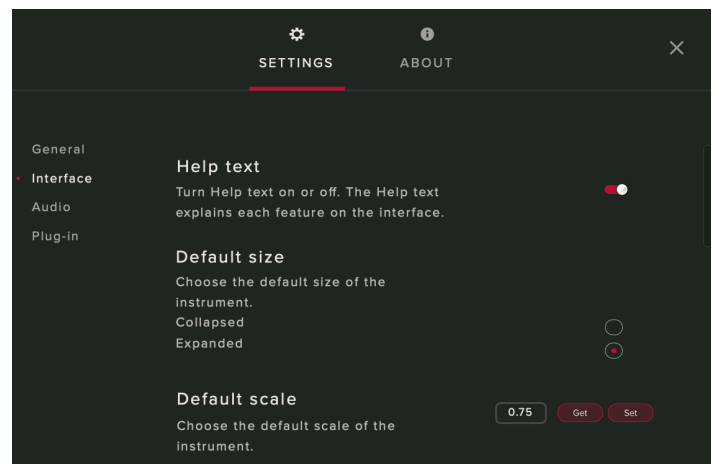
SETTINGS

ABOUT

General
Interface
Audio
Plug-in

Help text
Turn Help text on or off. The Help text explains each feature on the interface.

Default size
Choose the default size of the instrument.
Collapsed
Expanded

Default scale
0.75
Get
Set
Choose the default scale of the instrument.